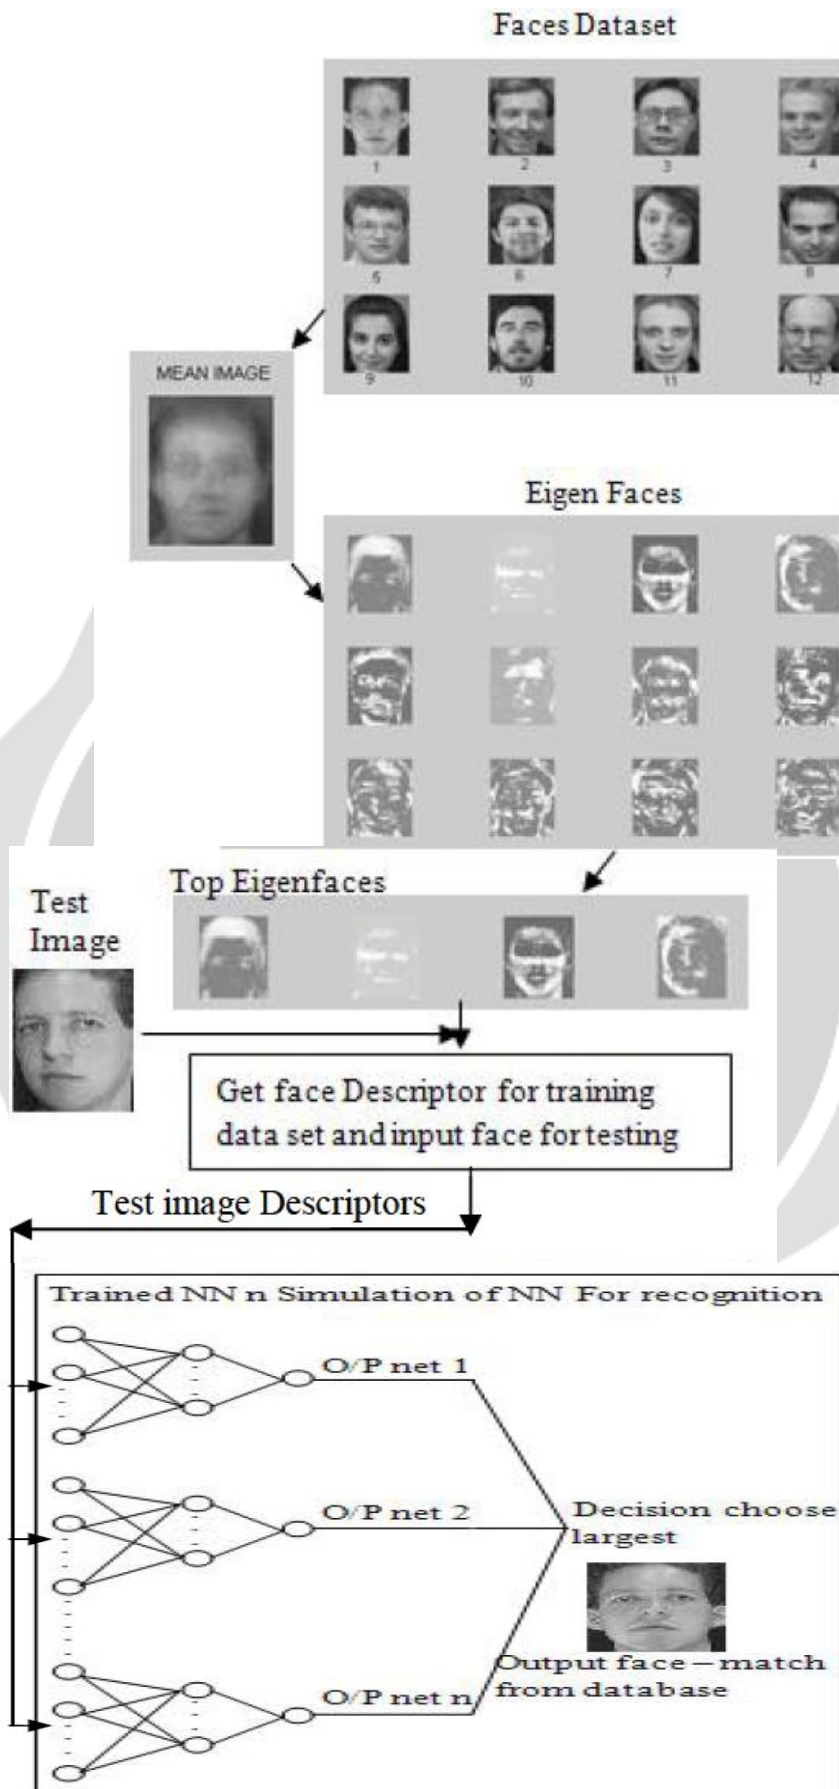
Faces Dataset

1 2 3 4

5 6 7 8

9 10 11 12

MEAN IMAGE

Eigen Faces

Top Eigenfaces

Test Image

Get face Descriptor for training data set and input face for testing

Test image Descriptors

Trained NN n Simulation of NN For recognition

O/P net 1

O/P net 2

Decision choose largest

Output face – match from database

O/P net n